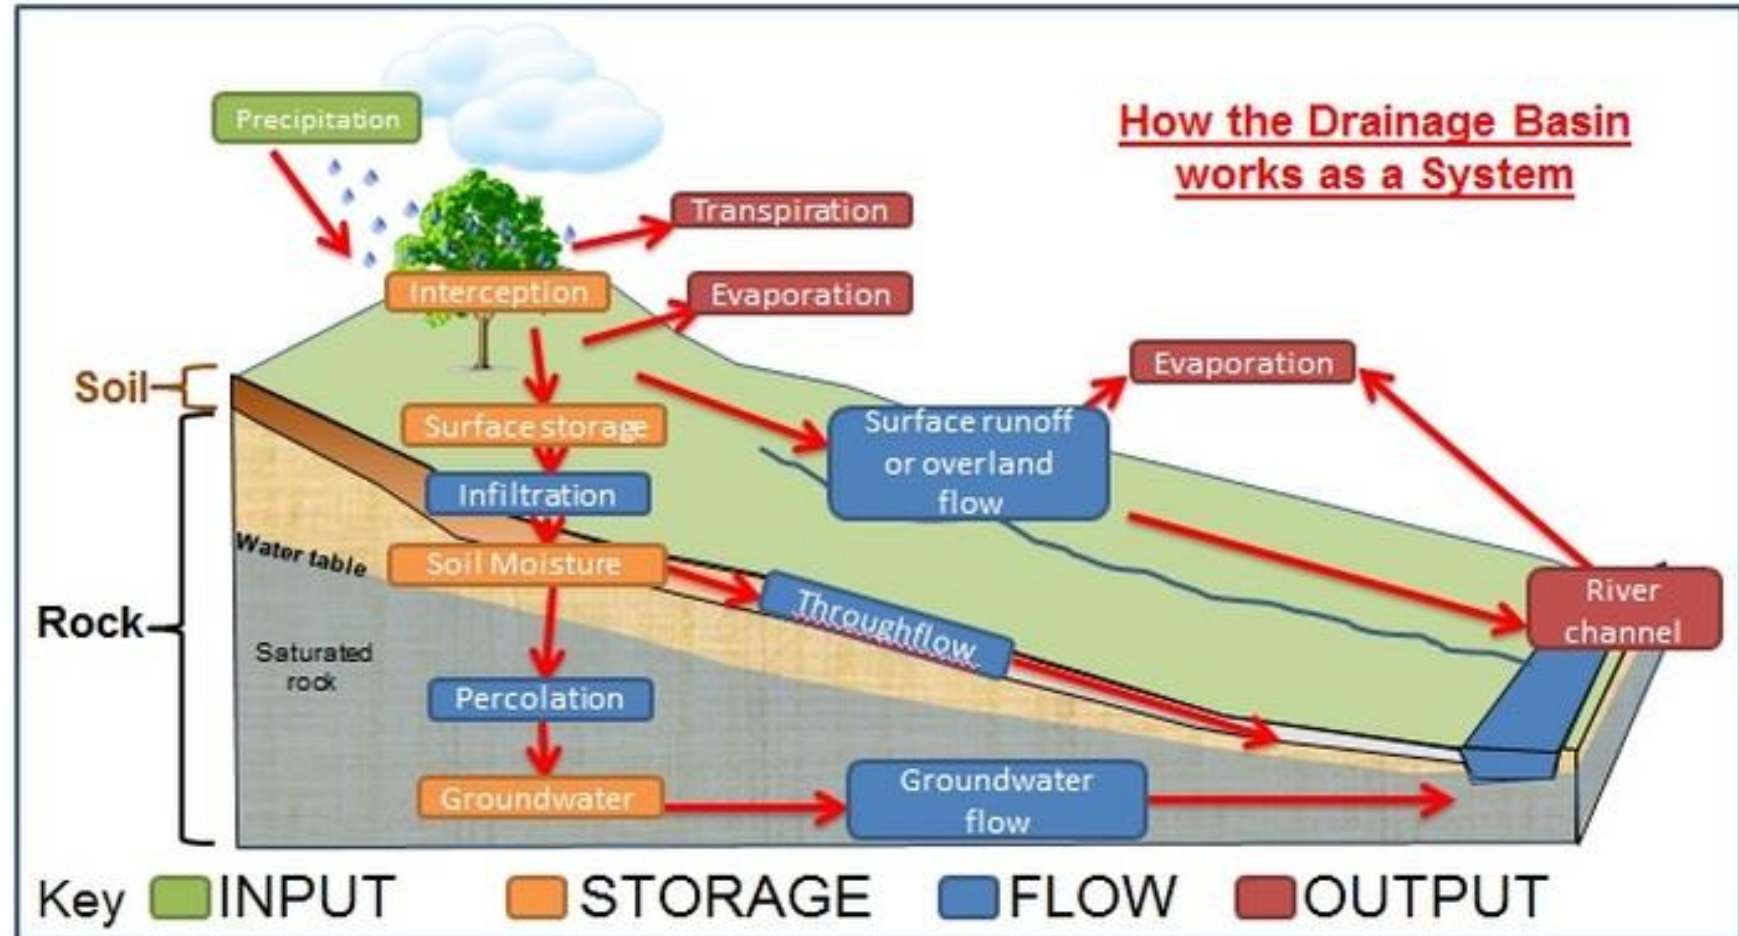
How the Drainage Basin works as a System

Precipitation

Transpiration

Interception

Evaporation

Evaporation

Soil

Surface storage

Surface runoff or overland flow

Infiltration

Water table

Soil Moisture

Throughflow

River channel

Rock

Saturated rock

Percolation

Groundwater

Groundwater flow

Key INPUT STORAGE FLOW OUTPUT